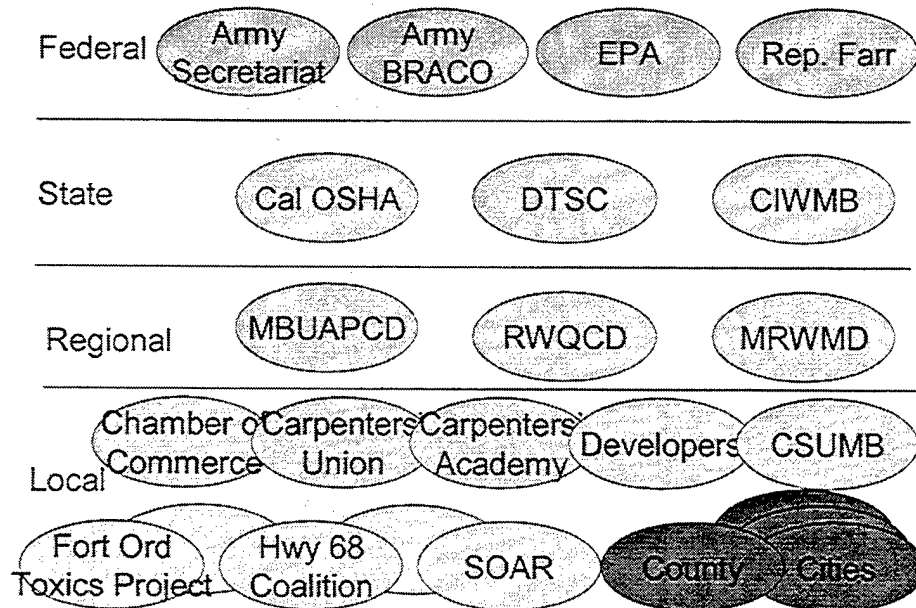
Federal
Army Secretariat
Army BRACO
EPA
Rep. Farr

State
Cal OSHA
DTSC
CIWMB

Regional
MBUAPCD
RWQCD
MRWMD

Local
Chamber of Commerce
Carpenters Union
Carpenters' Academy
Developers
CSUMB

Fort Ord Toxics Project
Hwy 68 Coalition
SOAR
County
Cities